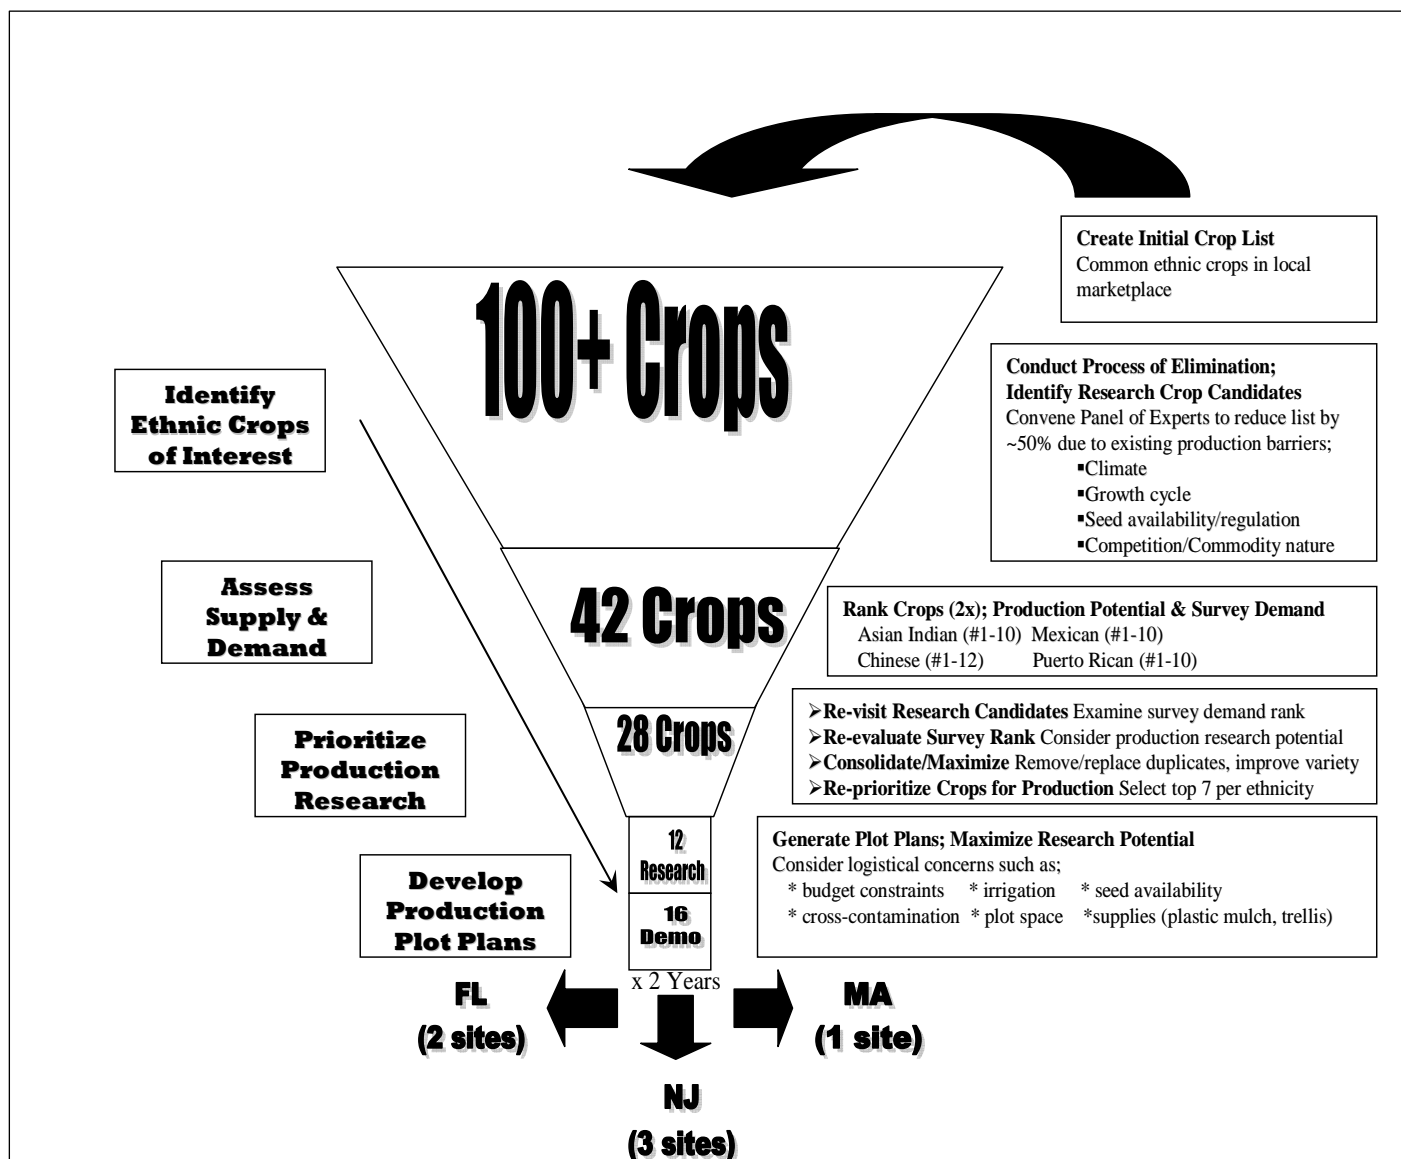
Create Initial Crop List
Common ethnic crops in local marketplace

100+ Crops

Identify Ethnic Crops of Interest

Conduct Process of Elimination; Identify Research Crop Candidates
Convene Panel of Experts to reduce list by ~50% due to existing production barriers;
▪Climate
▪Growth cycle
▪Seed availability/regulation
▪Competition/Commodity nature

Assess Supply & Demand

42 Crops

Rank Crops (2x); Production Potential & Survey Demand
Asian Indian (#1-10) Mexican (#1-10)
Chinese (#1-12) Puerto Rican (#1-10)

Prioritize Production Research

28 Crops

➢Re-visit Research Candidates Examine survey demand rank
➢Re-evaluate Survey Rank Consider production research potential
➢Consolidate/Maximize Remove/replace duplicates, improve variety
➢Re-prioritize Crops for Production Select top 7 per ethnicity

Develop Production Plot Plans

12 Research

16 Demo

Generate Plot Plans; Maximize Research Potential
Consider logistical concerns such as;
* budget constraints * irrigation * seed availability
* cross-contamination * plot space *supplies (plastic mulch, trellis)

x 2 Years

FL (2 sites)

MA (1 site)

NJ (3 sites)